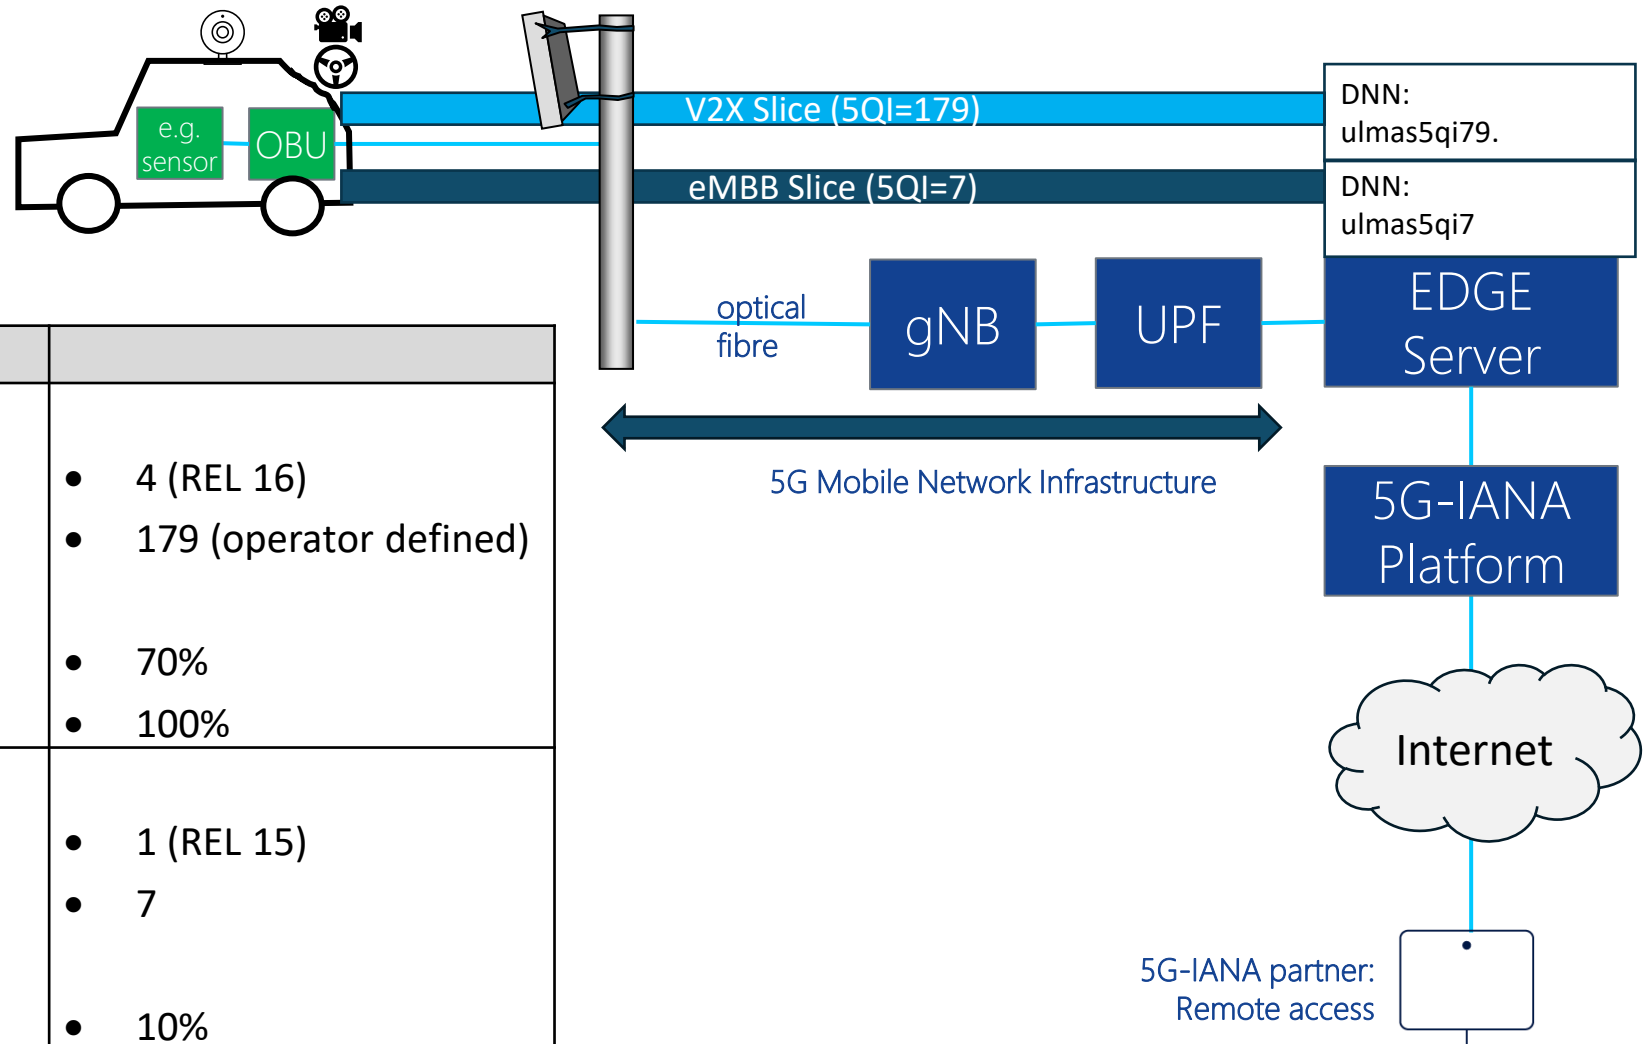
e.g. sensor

OBU

V2X Slice (5QI=179)

eMBB Slice (5QI=7)

DNN: ulmas5qi79.

DNN: ulmas5qi7

optical fibre

gNB

UPF

EDGE Server

5G Mobile Network Infrastructure

5G-IANA Platform

Internet

5G-IANA partner: Remote access

|  |  |
|---|---|
|  | • 4 (REL 16)<br>• 179 (operator defined)<br>• 70%<br>• 100% |
|  | • 1 (REL 15)<br>• 7<br>• 10% |